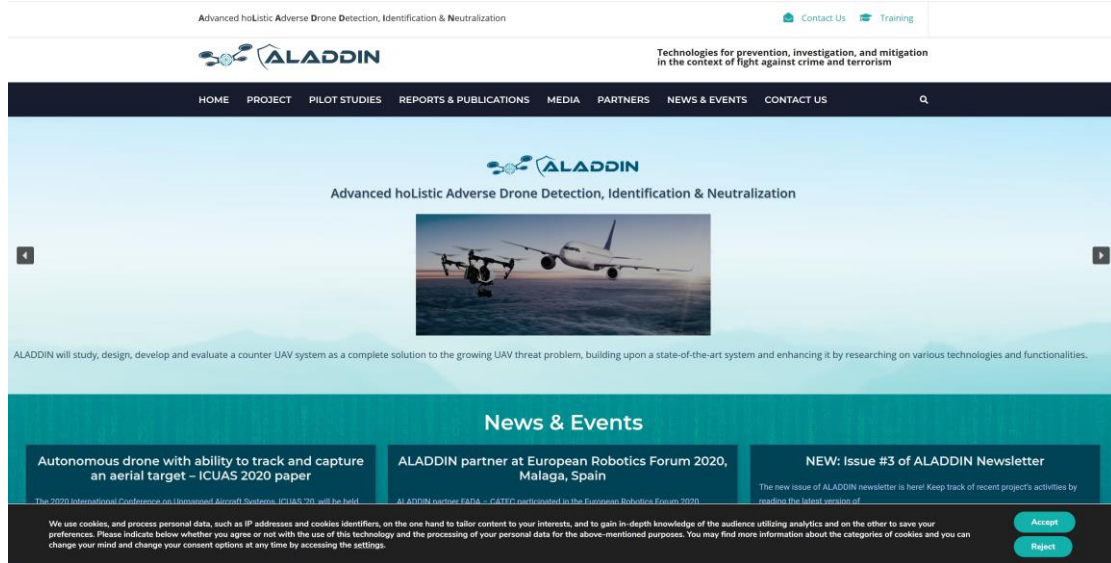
Advanced hoListic Adverse Drone Detection, Identification & Neutralization

Contact Us Training

ALADDIN

Technologies for prevention, investigation, and mitigation in the context of fight against crime and terrorism

HOME PROJECT PILOT STUDIES REPORTS & PUBLICATIONS MEDIA PARTNERS NEWS & EVENTS CONTACT US

ALADDIN

Advanced hoListic Adverse Drone Detection, Identification & Neutralization

ALADDIN will study, design, develop and evaluate a counter UAV system as a complete solution to the growing UAV threat problem, building upon a state-of-the-art system and enhancing it by researching on various technologies and functionalities.

News & Events

Autonomous drone with ability to track and capture an aerial target – ICUAS 2020 paper

The 2020 International Conference on Unmanned Aircraft Systems, ICUAS '20, will be held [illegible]

ALADDIN partner at European Robotics Forum 2020, Malaga, Spain

ALADDIN partner FADA – CATEC participated in the European Robotics Forum 2020 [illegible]

NEW: Issue #3 of ALADDIN Newsletter

The new issue of ALADDIN newsletter is here! Keep track of recent project's activities by reading the latest version of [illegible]

We use cookies, and process personal data, such as IP addresses and cookies identifiers, on the one hand to tailor content to your interests, and to gain in-depth knowledge of the audience utilizing analytics and on the other to save your preferences. Please indicate below whether you agree or not with the use of this technology and the processing of your personal data for the above-mentioned purposes. You may find more information about the categories of cookies and you can change your mind and change your consent options at any time by accessing the settings.

Accept

Reject